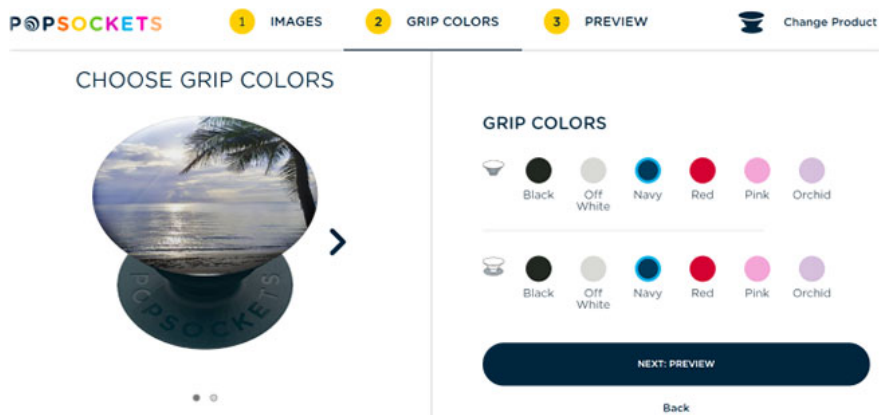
POPSOCKETS

1 IMAGES

2 GRIP COLORS

3 PREVIEW

Change Product

CHOOSE GRIP COLORS

POPSOCKETS

GRIP COLORS

Black Off White Navy Red Pink Orchid

Black Off White Navy Red Pink Orchid

NEXT: PREVIEW

Back